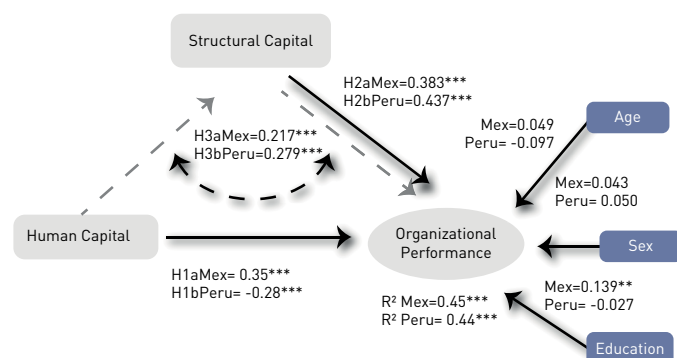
Structural Capital

H2aMex=0.383***
H2bPeru=0.437***

Age

Mex=0.049
Peru= -0.097

H3aMex=0.217***
H3bPeru=0.279***

Mex=0.043
Peru= 0.050

Human Capital

Organizational Performance

Sex

H1aMex= 0.35***
H1bPeru= -0.28***

Mex=0.139**
Peru= -0.027

R² Mex=0.45***
R² Peru= 0.44***

Education